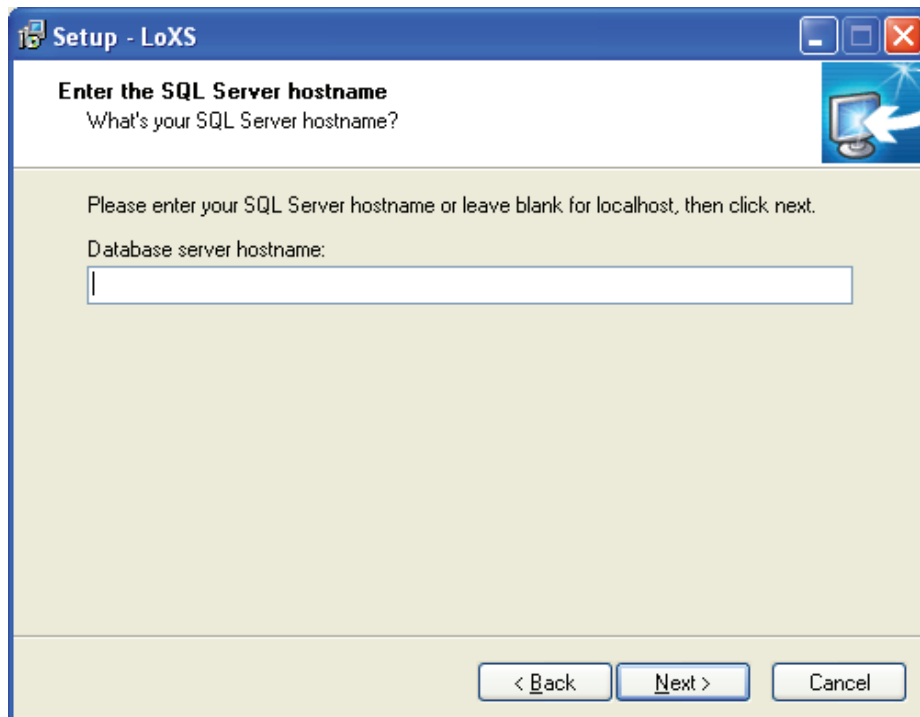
Setup - LoXS

Enter the SQL Server hostname
What's your SQL Server hostname?

Please enter your SQL Server hostname or leave blank for localhost, then click next.

Database server hostname:

< Back    Next >    Cancel